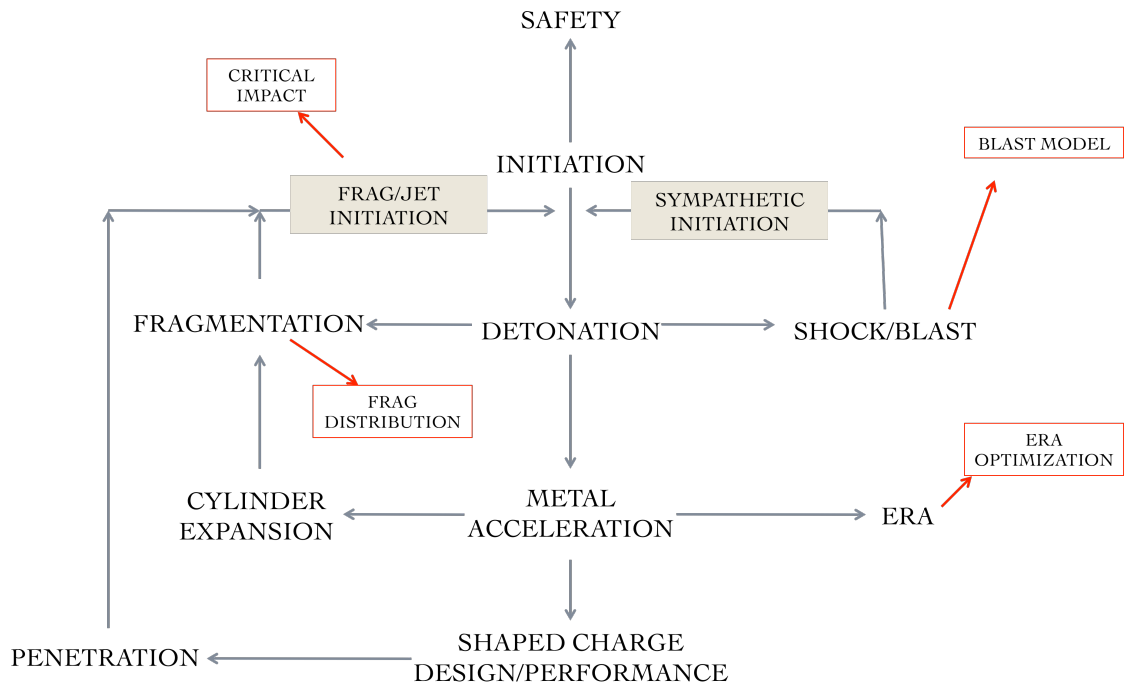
SAFETY

CRITICAL IMPACT

INITIATION

BLAST MODEL

FRAG/JET INITIATION

SYMPATHETIC INITIATION

FRAGMENTATION

DETONATION

SHOCK/BLAST

FRAG DISTRIBUTION

ERA OPTIMIZATION

CYLINDER EXPANSION

METAL ACCELERATION

ERA

PENETRATION

SHAPED CHARGE DESIGN/PERFORMANCE